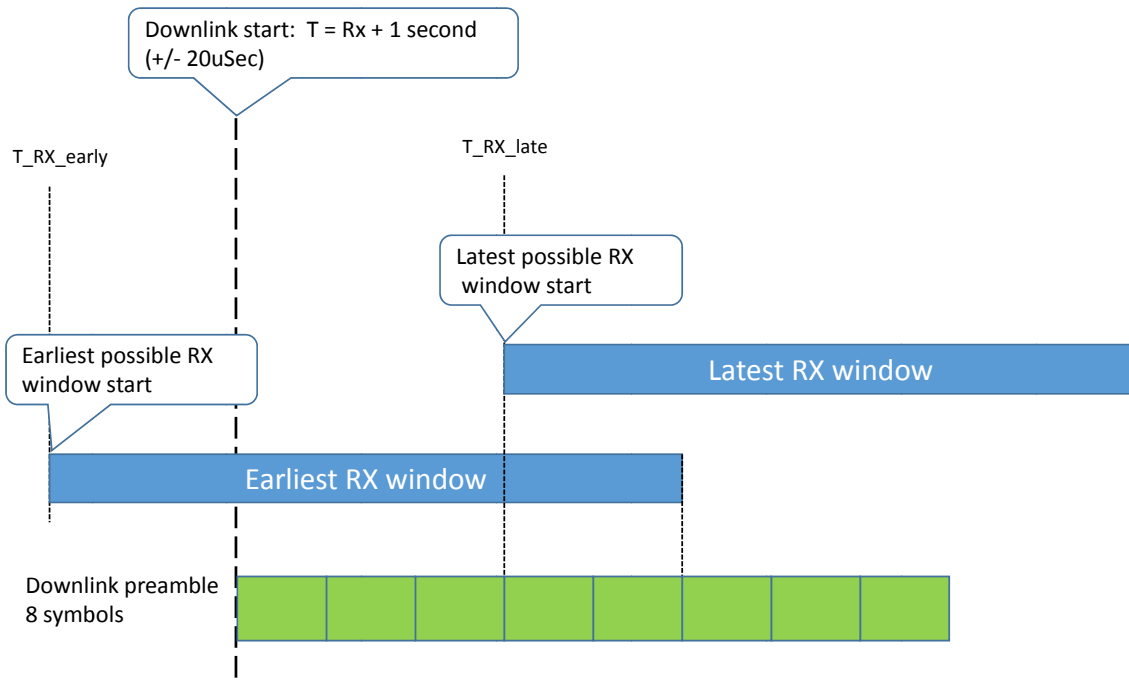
Downlink start: T = Rx + 1 second (+/- 20uSec)

T_RX_early

T_RX_late

Latest possible RX window start

Earliest possible RX window start

Latest RX window

Earliest RX window

Downlink preamble 8 symbols